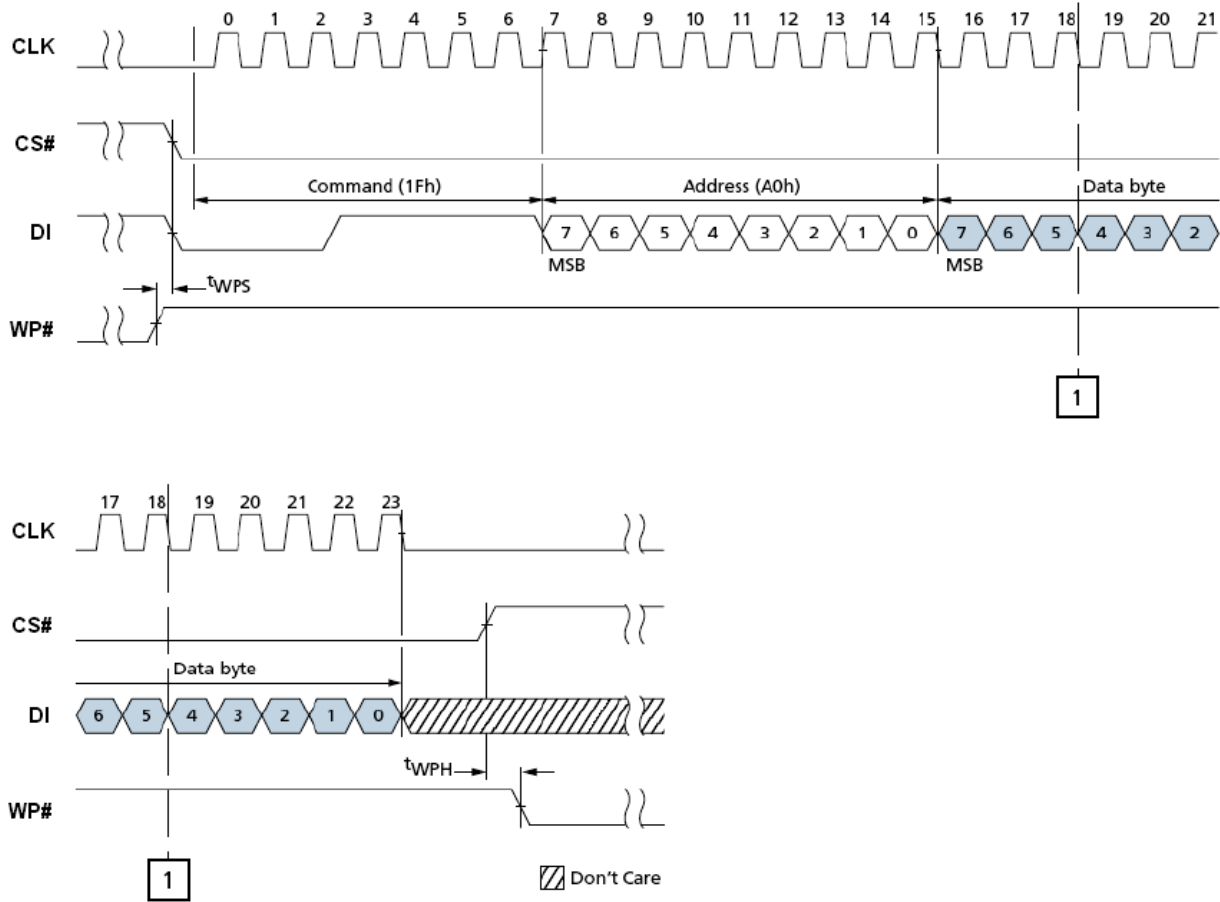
CLK
0 1 2 3 4 5 6 7 8 9 10 11 12 13 14 15 16 17 18 19 20 21

CS#

Command (1Fh)
Address (A0h)
Data byte

DI
7 6 5 4 3 2 1 0 7 6 5 4 3 2
MSB
MSB

$t_{WPS}$

WP#

1

17 18 19 20 21 22 23
CLK

CS#

Data byte
DI
6 5 4 3 2 1 0

$t_{WPH}$

WP#

1

Don't Care